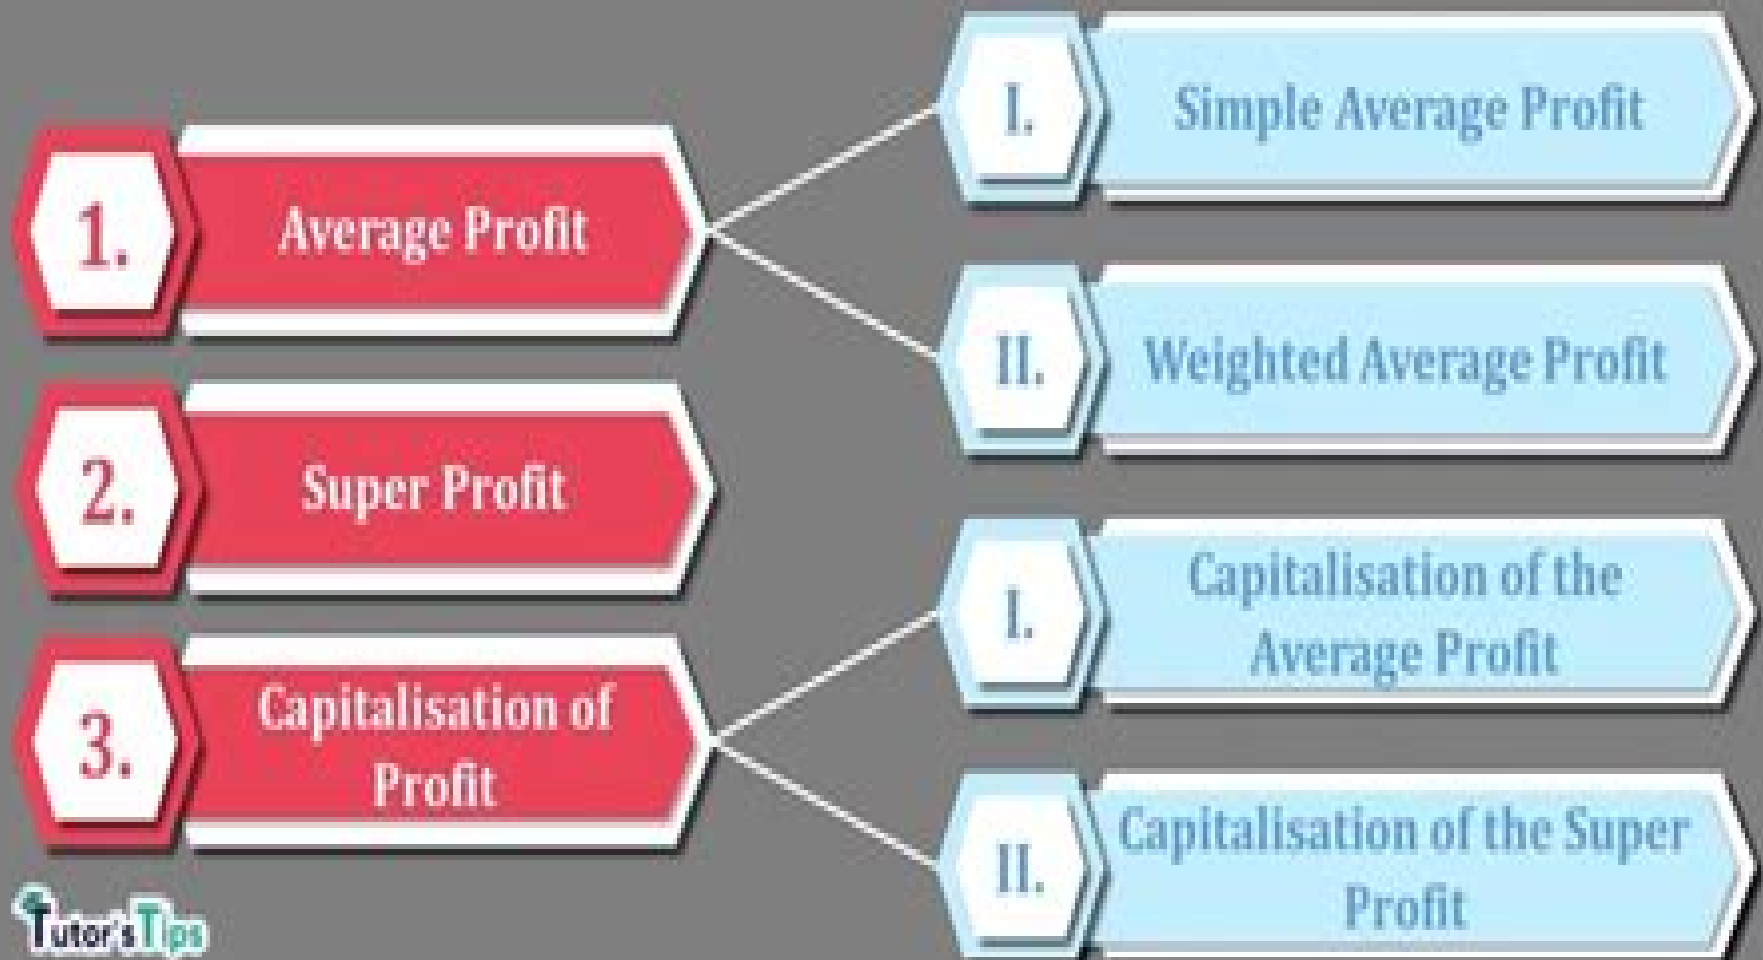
1. Average Profit

I. Simple Average Profit

II. Weighted Average Profit

2. Super Profit

3. Capitalisation of Profit

I. Capitalisation of the Average Profit

II. Capitalisation of the Super Profit

Tutor's Tips